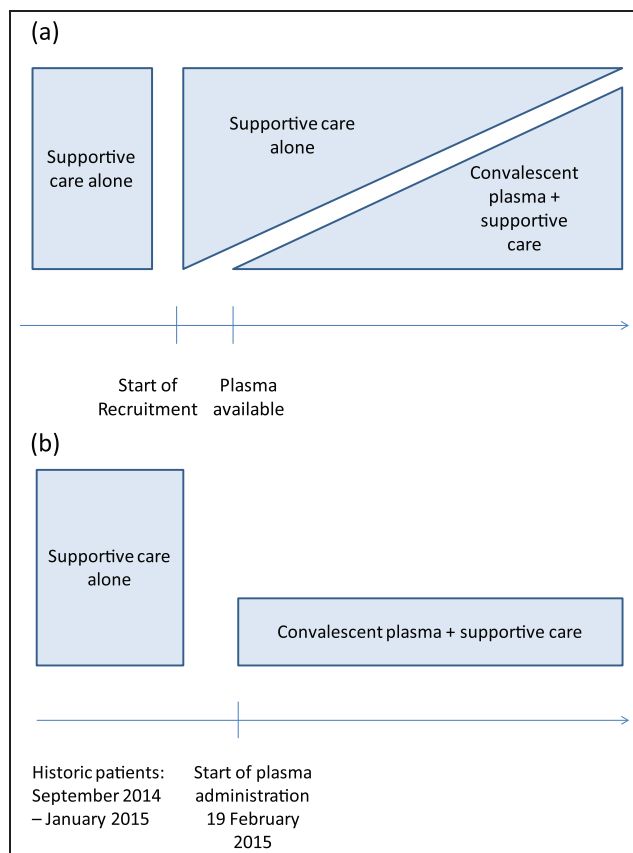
(a)

Supportive care alone

Supportive care alone

Convalescent plasma + supportive care

Start of Recruitment

Plasma available

(b)

Supportive care alone

Convalescent plasma + supportive care

Historic patients: September 2014 – January 2015

Start of plasma administration 19 February 2015